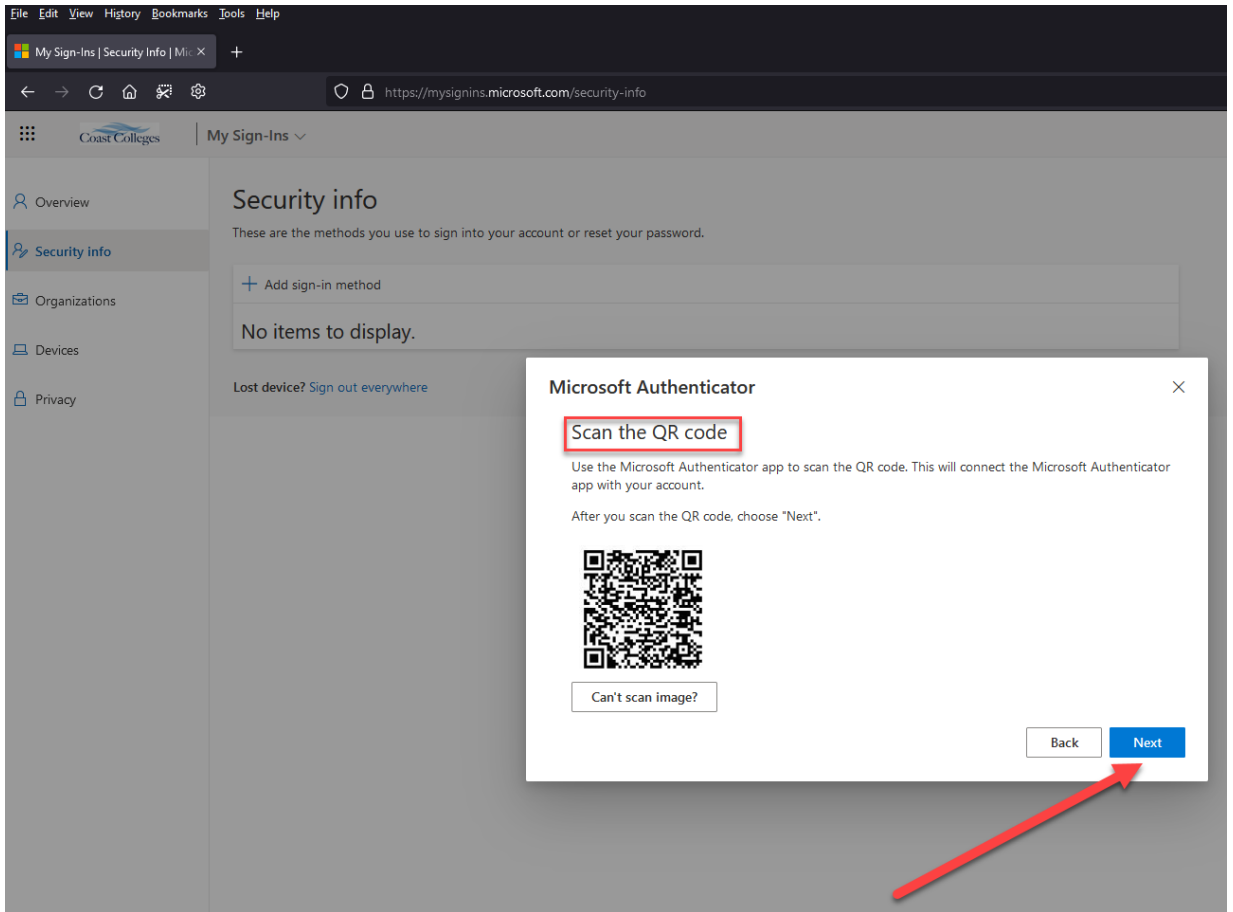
File Edit View History Bookmarks Tools Help

My Sign-Ins | Security Info | Mic ×

https://mysignins.microsoft.com/security-info

Coast Colleges

My Sign-Ins

Overview

Security info

Organizations

Devices

Privacy

Security info

These are the methods you use to sign into your account or reset your password.

+ Add sign-in method

No items to display.

Lost device? Sign out everywhere

Microsoft Authenticator

×

Scan the QR code

Use the Microsoft Authenticator app to scan the QR code. This will connect the Microsoft Authenticator app with your account.

After you scan the QR code, choose "Next".

Can't scan image?

Back

Next